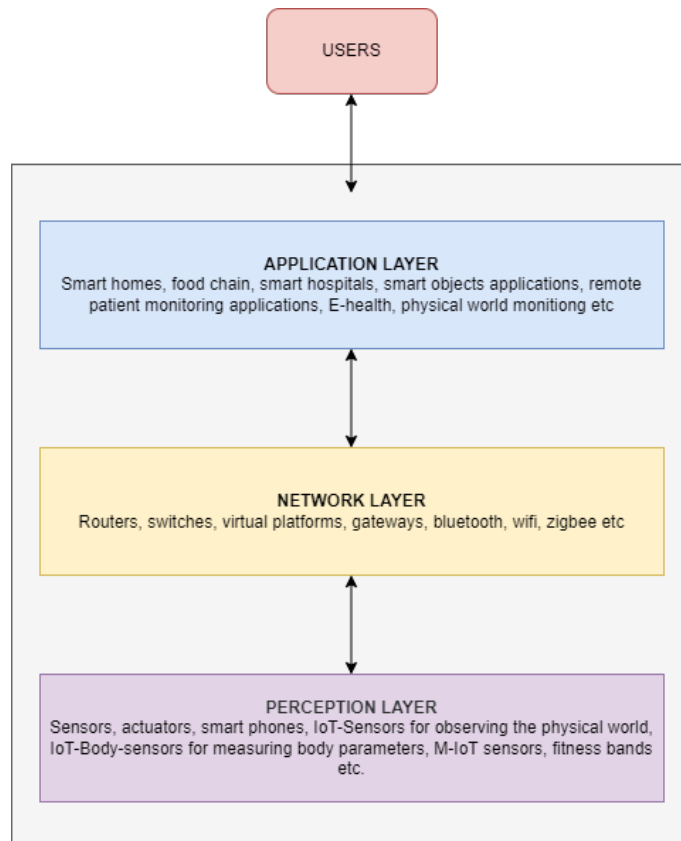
USERS

APPLICATION LAYER
Smart homes, food chain, smart hospitals, smart objects applications, remote patient monitoring applications, E-health, physical world monitiong etc

NETWORK LAYER
Routers, switches, virtual platforms, gateways, bluetooth, wifi, zigbee etc

PERCEPTION LAYER
Sensors, actuators, smart phones, IoT-Sensors for observing the physical world, IoT-Body-sensors for measuring body parameters, M-IoT sensors, fitness bands etc.